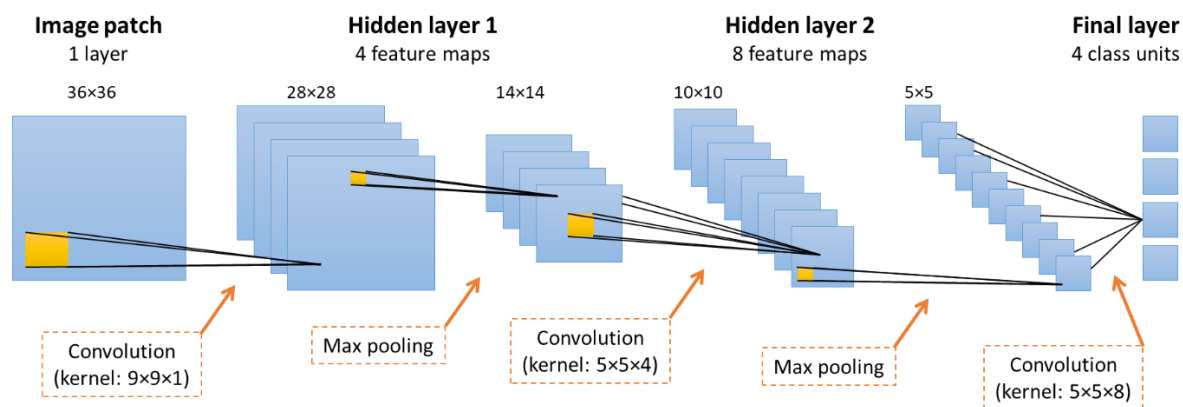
**Image patch**
1 layer

**Hidden layer 1**
4 feature maps

**Hidden layer 2**
8 feature maps

**Final layer**
4 class units

36×36

28×28

14×14

10×10

5×5

Convolution
(kernel: 9×9×1)

Max pooling

Convolution
(kernel: 5×5×4)

Max pooling

Convolution
(kernel: 5×5×8)